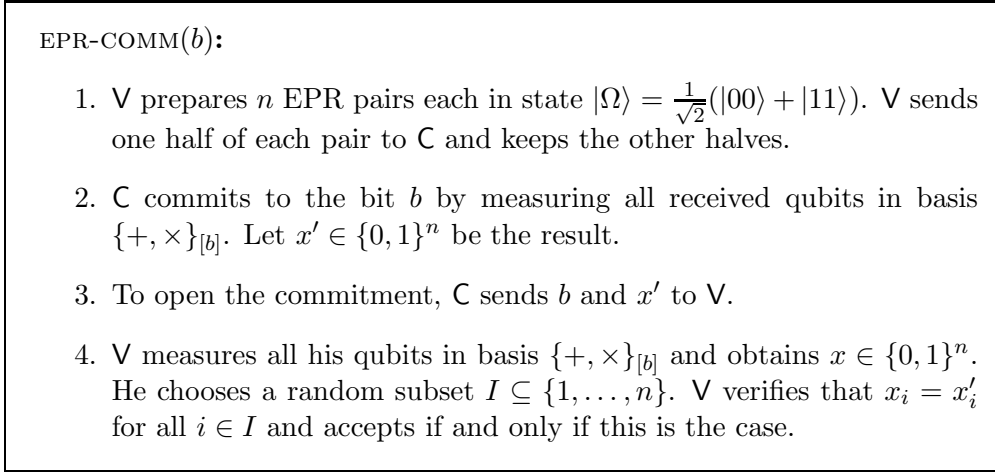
EPR-COMM$(b)$:

1. V prepares $n$ EPR pairs each in state $|\Omega\rangle = \frac{1}{\sqrt{2}}(|00\rangle + |11\rangle)$. V sends one half of each pair to C and keeps the other halves.

2. C commits to the bit $b$ by measuring all received qubits in basis $\{+, \times\}_{[b]}$. Let $x' \in \{0,1\}^n$ be the result.

3. To open the commitment, C sends $b$ and $x'$ to V.

4. V measures all his qubits in basis $\{+, \times\}_{[b]}$ and obtains $x \in \{0,1\}^n$. He chooses a random subset $I \subseteq \{1, \ldots, n\}$. V verifies that $x_i = x'_i$ for all $i \in I$ and accepts if and only if this is the case.